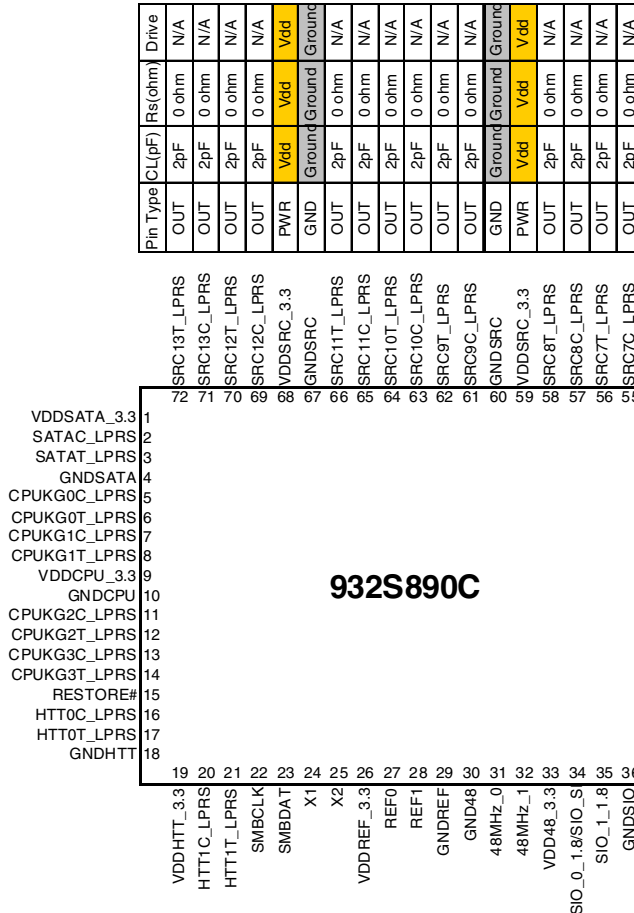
| Pin Type | CL(pF) | Rs(ohm) | Drive |
|---|---|---|---|
| OUT | 2pF | 0 ohm | N/A |
| OUT | 2pF | 0 ohm | N/A |
| OUT | 2pF | 0 ohm | N/A |
| OUT | 2pF | 0 ohm | N/A |
| PWR | Vdd | Vdd | Vdd |
| GND | Ground | Ground | Ground |
| OUT | 2pF | 0 ohm | N/A |
| OUT | 2pF | 0 ohm | N/A |
| OUT | 2pF | 0 ohm | N/A |
| OUT | 2pF | 0 ohm | N/A |
| OUT | 2pF | 0 ohm | N/A |
| OUT | 2pF | 0 ohm | N/A |
| GND | Ground | Ground | Ground |
| PWR | Vdd | Vdd | Vdd |
| OUT | 2pF | 0 ohm | N/A |
| OUT | 2pF | 0 ohm | N/A |
| OUT | 2pF | 0 ohm | N/A |
| OUT | 2pF | 0 ohm | N/A |

SRC13T_LPRS 72
SRC13C_LPRS 71
SRC12T_LPRS 70
SRC12C_LPRS 69
VDDSRC_3.3 68
GNDSRC 67
SRC11T_LPRS 66
SRC11C_LPRS 65
SRC10T_LPRS 64
SRC10C_LPRS 63
SRC9T_LPRS 62
SRC9C_LPRS 61
GNDSRC 60
VDDSRC_3.3 59
SRC8T_LPRS 58
SRC8C_LPRS 57
SRC7T_LPRS 56
SRC7C_LPRS 55

VDDSATA_3.3 1
SATAC_LPRS 2
SATAT_LPRS 3
GNDSATA 4
CPUKG0C_LPRS 5
CPUKG0T_LPRS 6
CPUKG1C_LPRS 7
CPUKG1T_LPRS 8
VDDCPU_3.3 9
GNDCPU 10
CPUKG2C_LPRS 11
CPUKG2T_LPRS 12
CPUKG3C_LPRS 13
CPUKG3T_LPRS 14
RESTORE# 15
HTT0C_LPRS 16
HTT0T_LPRS 17
GNDHTT 18

932S890C

19 VDDHTT_3.3
20 HTT1C_LPRS
21 HTT1T_LPRS
22 SMBCLK
23 SMBDAT
24 X1
25 X2
26 VDDREF_3.3
27 REF0
28 REF1
29 GNDREF
30 GND48
31 48MHz_0
32 48MHz_1
33 VDD48_3.3
34 SIO_0_1.8/SIO_S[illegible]
35 SIO_1_1.8
36 GNDSIO